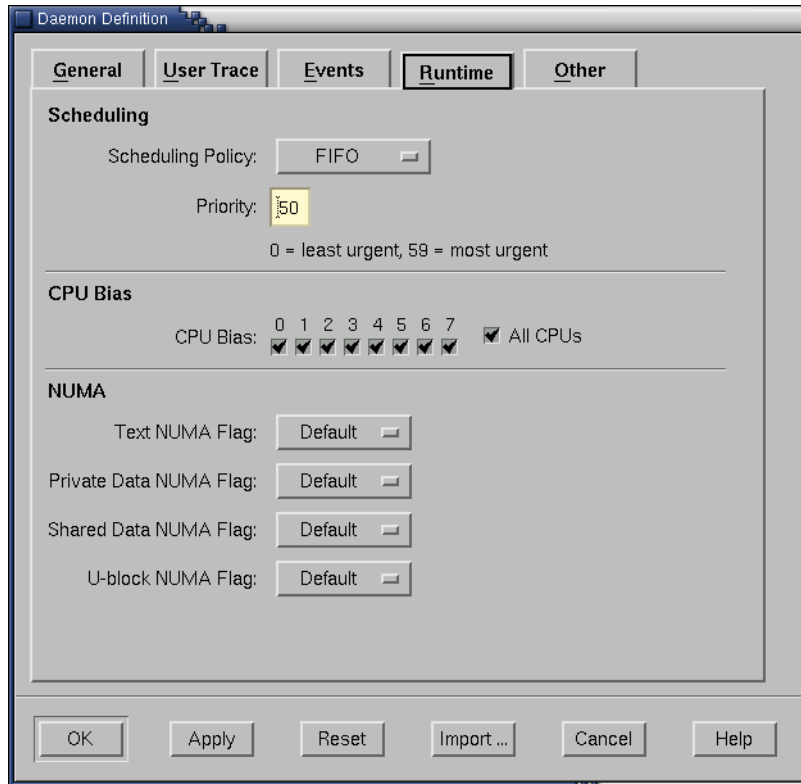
Daemon Definition

General | User Trace | Events | Runtime | Other

Scheduling

Scheduling Policy: FIFO

Priority: 50

0 = least urgent, 59 = most urgent

CPU Bias

CPU Bias: 0 1 2 3 4 5 6 7 All CPUs

NUMA

Text NUMA Flag: Default

Private Data NUMA Flag: Default

Shared Data NUMA Flag: Default

U-block NUMA Flag: Default

OK | Apply | Reset | Import ... | Cancel | Help